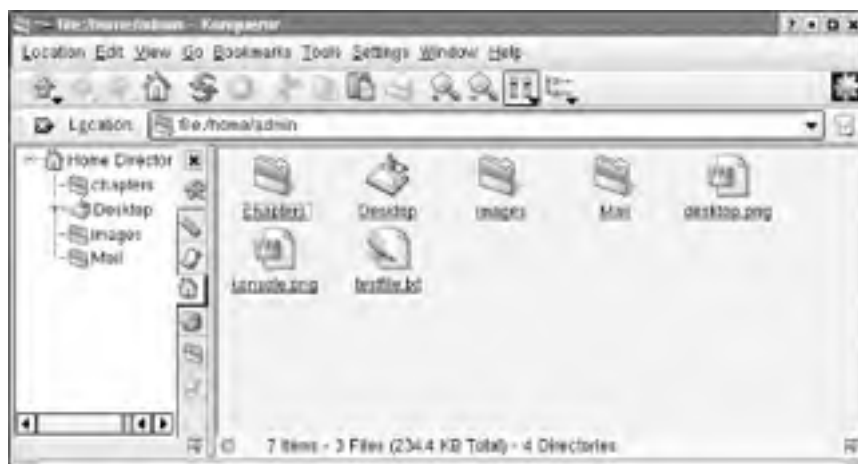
file:/home/admin - Konqueror

Location Edit View Go Bookmarks Tools Settings Window Help

Location: file:/home/admin

Home Director
chapters
Desktop
images
Mail

chapters
Desktop
images
Mail
desktop.png
console.png
testfile.txt

7 Items - 3 Files (234.4 KB Total) - 4 Directories